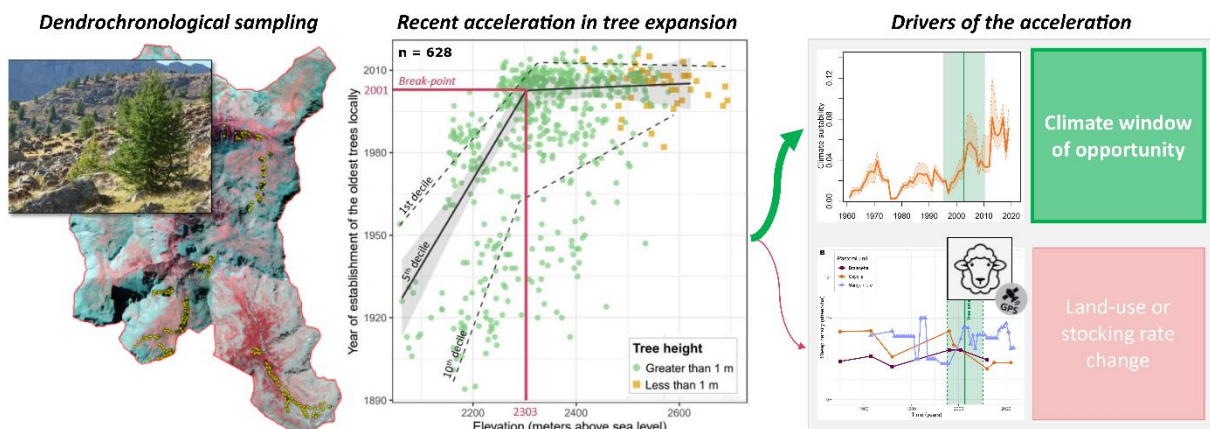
Dendrochronological sampling

Recent acceleration in tree expansion

Drivers of the acceleration

n = 628

Break-point

2010
2001
1980
1950
1920
1890

1st decile
5th decile
10th decile

Year of establishment of the oldest trees locally

2200
2303
2400
2600

Elevation (meters above sea level)

Tree height
Greater than 1 m
Less than 1 m

Climate suitability
0.12
0.08
0.04
0.00
1900
1910
1920
1930
1940
1950
1960
1970
1980
1990
2000
2010
2020

Climate window of opportunity

B
Pastoral unit
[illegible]
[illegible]
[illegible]

GPS

Land-use or stocking rate change